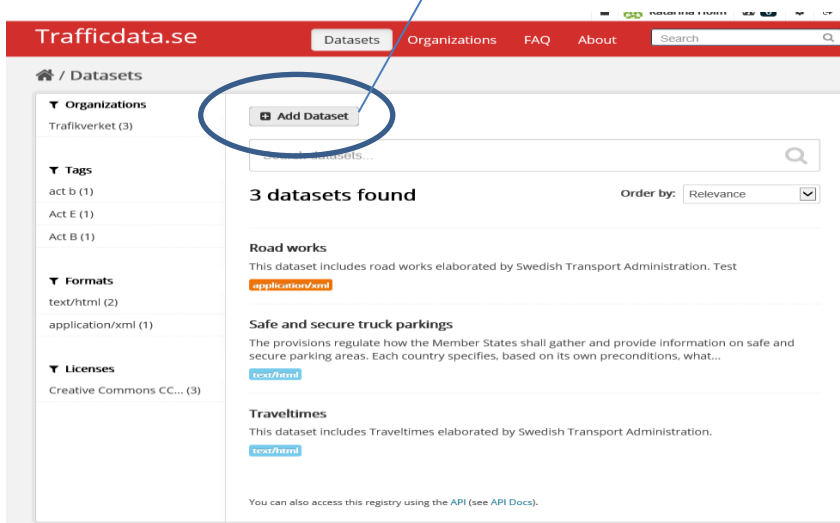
Katarina Holm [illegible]

Trafficdata.se

Datasets Organizations FAQ About Search

/ Datasets

Organizations
Trafikverket (3)

Tags
act b (1)
Act E (1)
Act B (1)

Formats
text/html (2)
application/xml (1)

Licenses
Creative Commons CC... (3)

Add Dataset

Search datasets...

3 datasets found

Order by: Relevance

Road works
This dataset includes road works elaborated by Swedish Transport Administration. Test
application/xml

Safe and secure truck parkings
The provisions regulate how the Member States shall gather and provide information on safe and secure parking areas. Each country specifies, based on its own preconditions, what...
text/html

Traveltimes
This dataset includes Traveltimes elaborated by Swedish Transport Administration.
text/html

You can also access this registry using the API (see API Docs).